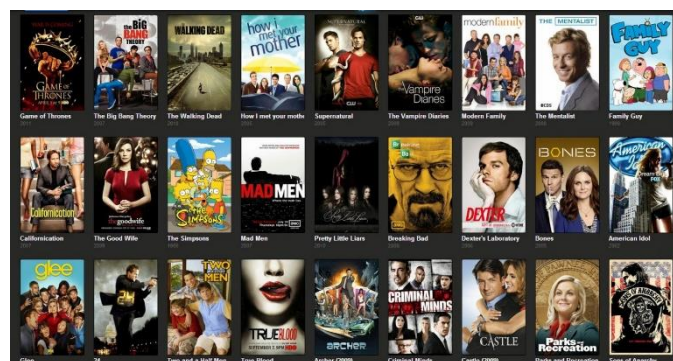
GAME OF THRONES
Game of Thrones

THE BIG BANG THEORY
The Big Bang Theory

THE WALKING DEAD
The Walking Dead

how i met your mother
How I met your mothe

SUPERNATURAL
Supernatural

The Vampire Diaries
The Vampire Diaries

modern family
Modern Family

THE MENTALIST
The Mentalist

FAMILY GUY
Family Guy

Californication
Californication

the good wife
The Good Wife

The Simpsons
The Simpsons

MAD MEN
Mad Men

Pretty Little Liars

Breaking Bad
Breaking Bad

DEXTER
Dexter's Laboratory

BONES
Bones

American Idol
American Idol

glee
Glee

24
24

TWO AND A HALF MEN
Two and a Half Men

TRUE BLOOD
True Blood

archer
Archer (2009)

CRIMINAL MINDS
Criminal Minds

CASTLE
Castle (2009)

Parks and Recreation
Parks and Recreation

SONS OF ANARCHY
Sons of Anarchy